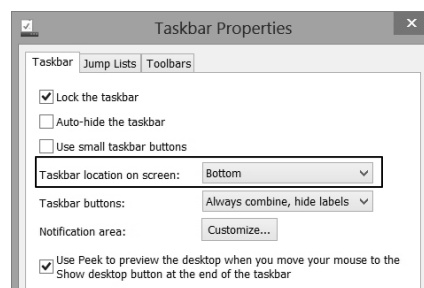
Taskbar Properties

Taskbar | Jump Lists | Toolbars

Lock the taskbar

Auto-hide the taskbar

Use small taskbar buttons

Taskbar location on screen: Bottom

Taskbar buttons: Always combine, hide labels

Notification area: Customize...

Use Peek to preview the desktop when you move your mouse to the Show desktop button at the end of the taskbar